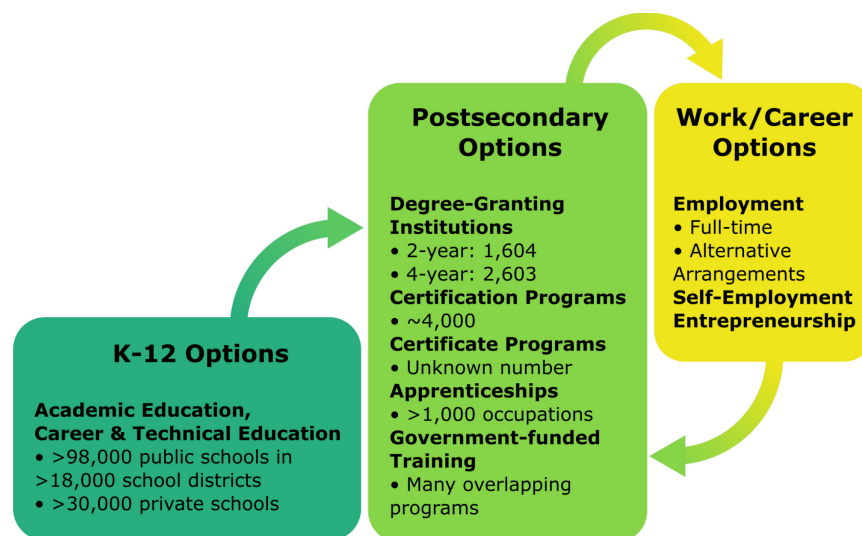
K-12 Options

Academic Education, Career & Technical Education
• >98,000 public schools in >18,000 school districts
• >30,000 private schools

Postsecondary Options

Degree-Granting Institutions
• 2-year: 1,604
• 4-year: 2,603
Certification Programs
• ~4,000
Certificate Programs
• Unknown number
Apprenticeships
• >1,000 occupations
Government-funded Training
• Many overlapping programs

Work/Career Options

Employment
• Full-time
• Alternative Arrangements
Self-Employment
Entrepreneurship